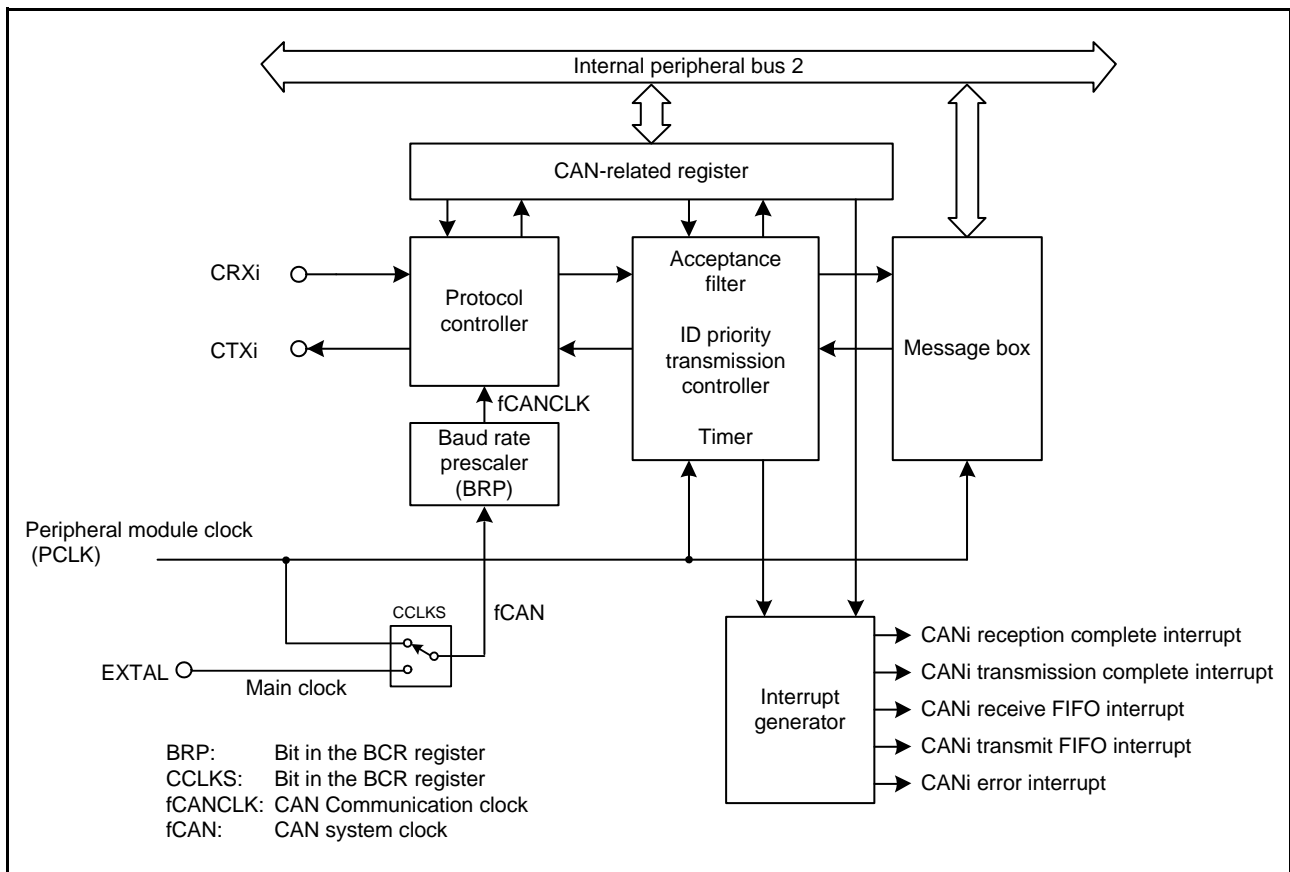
Internal peripheral bus 2

CAN-related register

CRXi

CTXi

Protocol controller

Acceptance filter

ID priority transmission controller

Timer

Message box

fCANCLK

Baud rate prescaler (BRP)

Peripheral module clock (PCLK)

CCLKS

fCAN

EXTAL

Main clock

Interrupt generator

CANi reception complete interrupt

CANi transmission complete interrupt

CANi receive FIFO interrupt

CANi transmit FIFO interrupt

CANi error interrupt

BRP: Bit in the BCR register
CCLKS: Bit in the BCR register
fCANCLK: CAN Communication clock
fCAN: CAN system clock